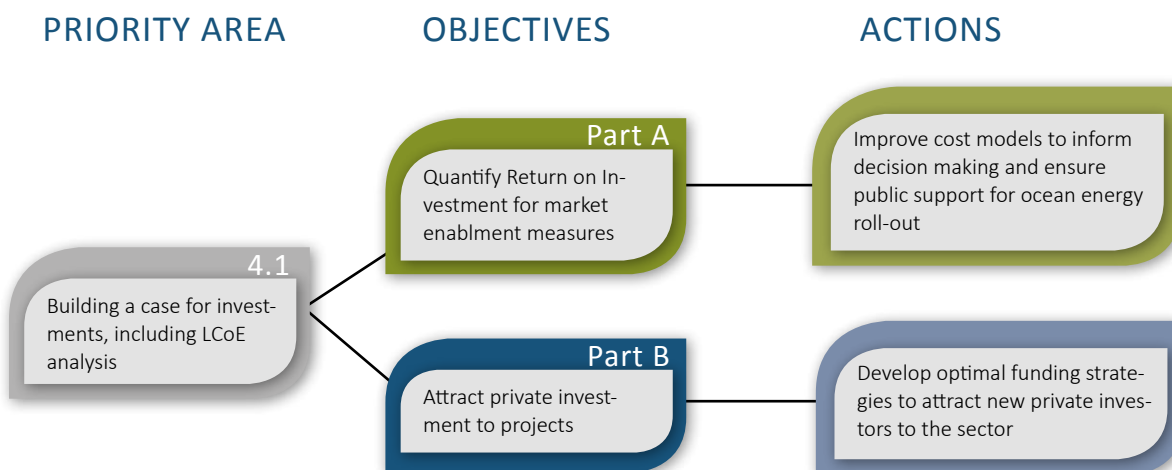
PRIORITY AREA

OBJECTIVES

ACTIONS

4.1

Building a case for investments, including LCoE analysis

Part A

Quantify Return on Investment for market enablment measures

Improve cost models to inform decision making and ensure public support for ocean energy roll-out

Part B

Attract private investment to projects

Develop optimal funding strategies to attract new private investors to the sector